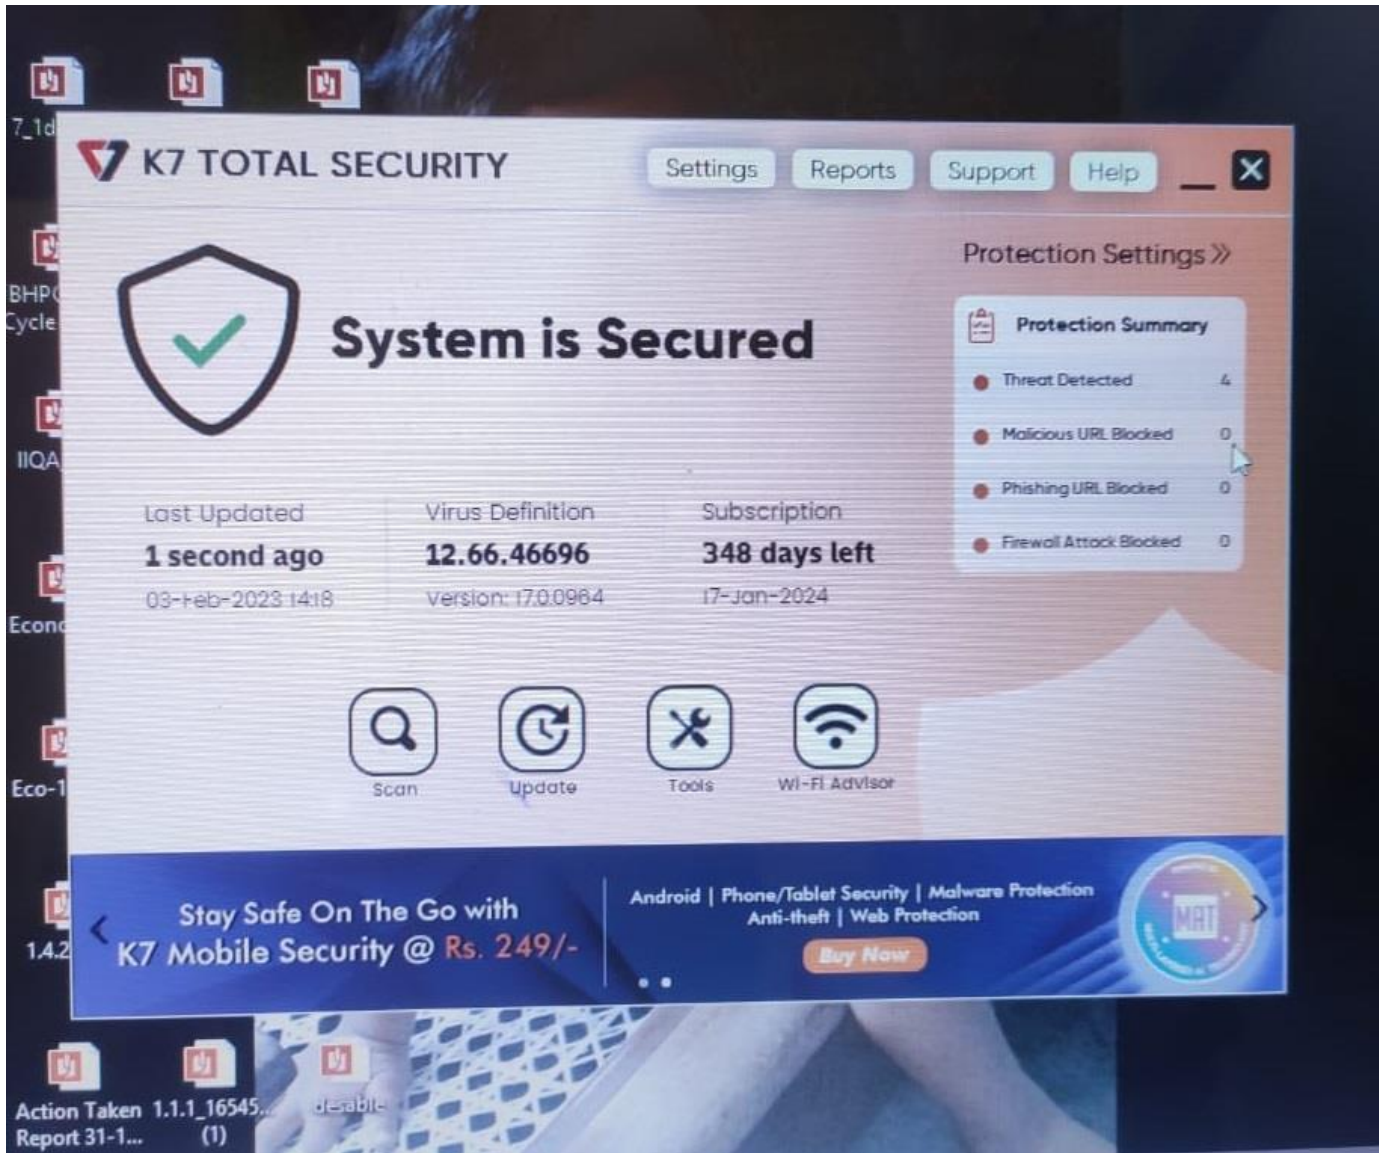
7_1d

BHP
Cycle

IIQA

Econ

Eco-1

1.4.2

K7 TOTAL SECURITY

Settings Reports Support Help

System is Secured

Protection Settings »

Protection Summary

Threat Detected 4

Malicious URL Blocked 0

Phishing URL Blocked 0

Firewall Attack Blocked 0

Last Updated
1 second ago
03-Feb-2023 14:18

Virus Definition
12.66.46696
Version: 17.0.0964

Subscription
348 days left
17-Jan-2024

Scan Update Tools Wi-Fi Advisor

Stay Safe On The Go with
K7 Mobile Security @ Rs. 249/-

Android | Phone/Tablet Security | Malware Protection
Anti-theft | Web Protection

Buy Now

MAT

Action Taken Report 31-1...

1.1.1_16545... (1)

desable